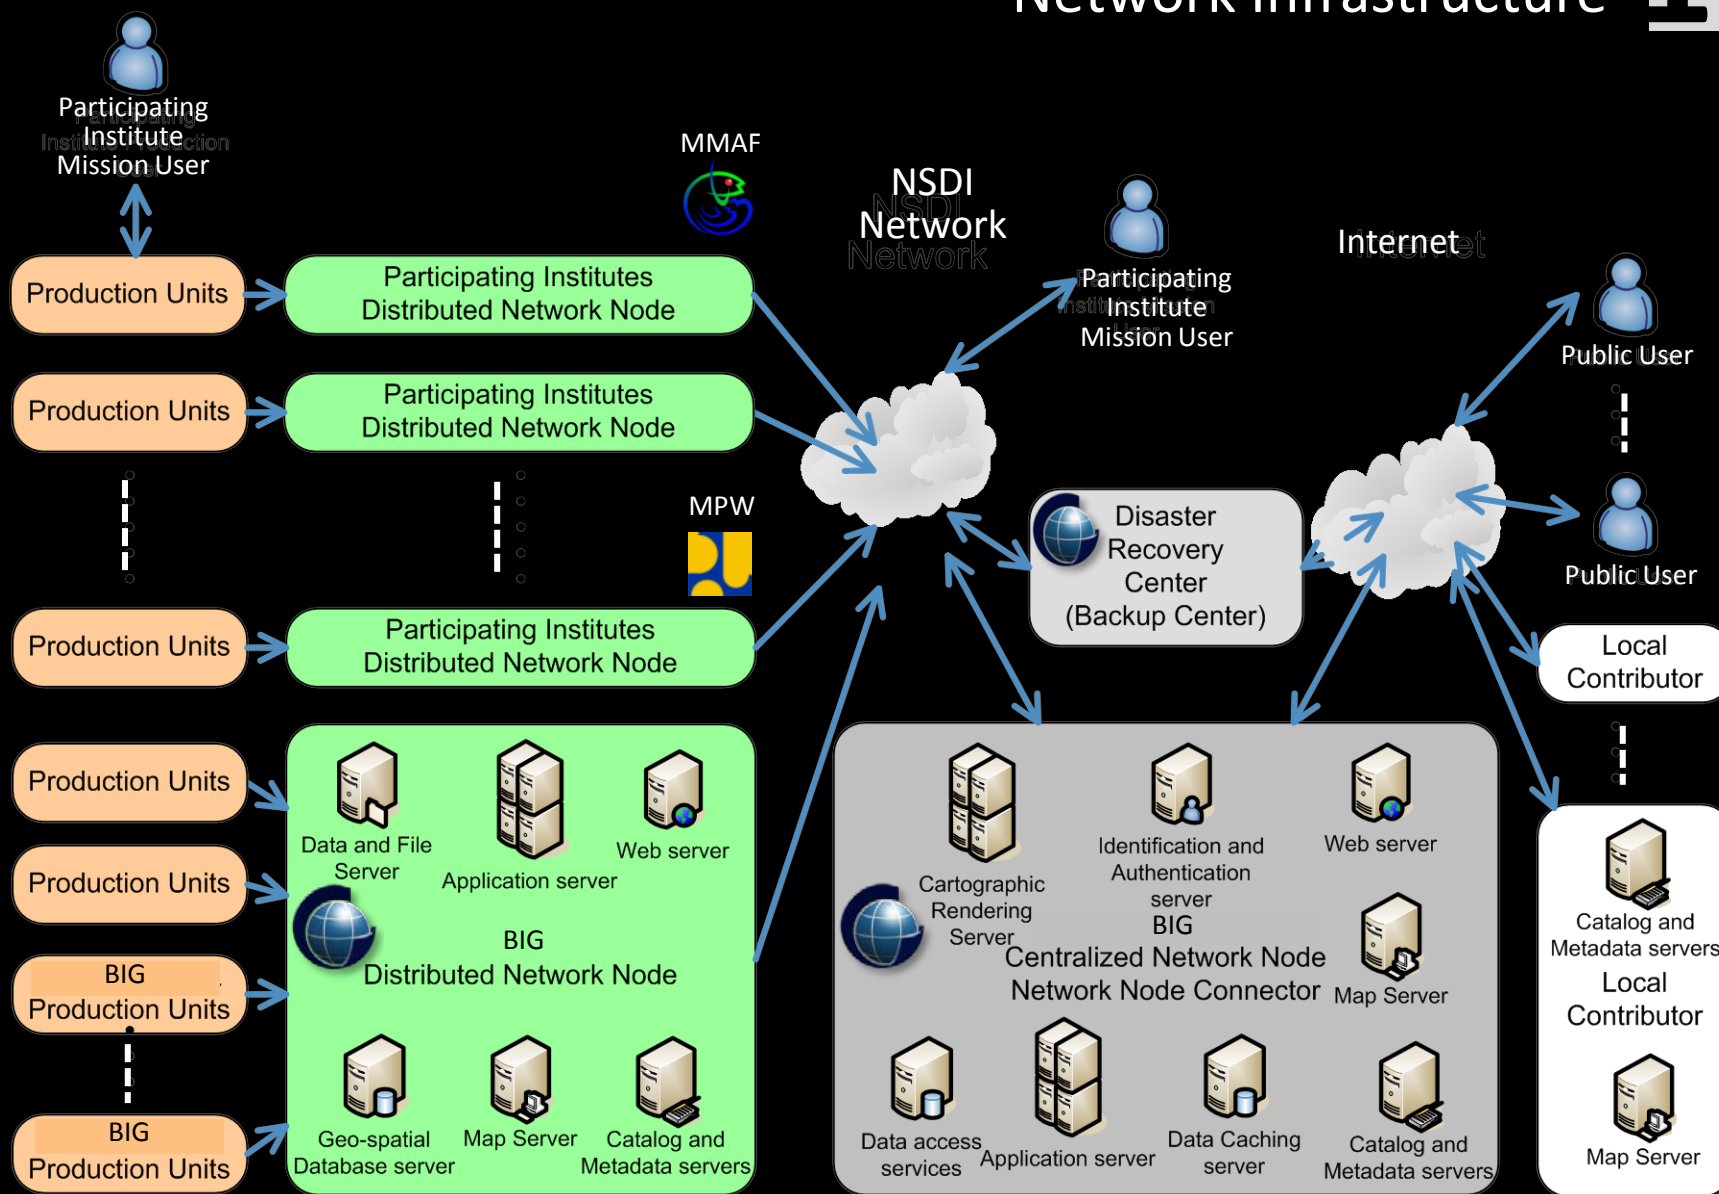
Network Infrastructure

Participating Institute Mission User

MMAF

NSDI Network

Participating Institute Mission User

Internet

Production Units

Participating Institutes Distributed Network Node

Production Units

Participating Institutes Distributed Network Node

Public User

MPW

Disaster Recovery Center (Backup Center)

Public User

Production Units

Participating Institutes Distributed Network Node

Local Contributor

Production Units

Data and File Server

Application server

Web server

Cartographic Rendering Server

Identification and Authentication server

Web server

Production Units

BIG Distributed Network Node

BIG Centralized Network Node Network Node Connector

Map Server

Catalog and Metadata servers

Local Contributor

BIG Production Units

BIG Production Units

Geo-spatial Database server

Map Server

Catalog and Metadata servers

Data access services

Application server

Data Caching server

Catalog and Metadata servers

Map Server